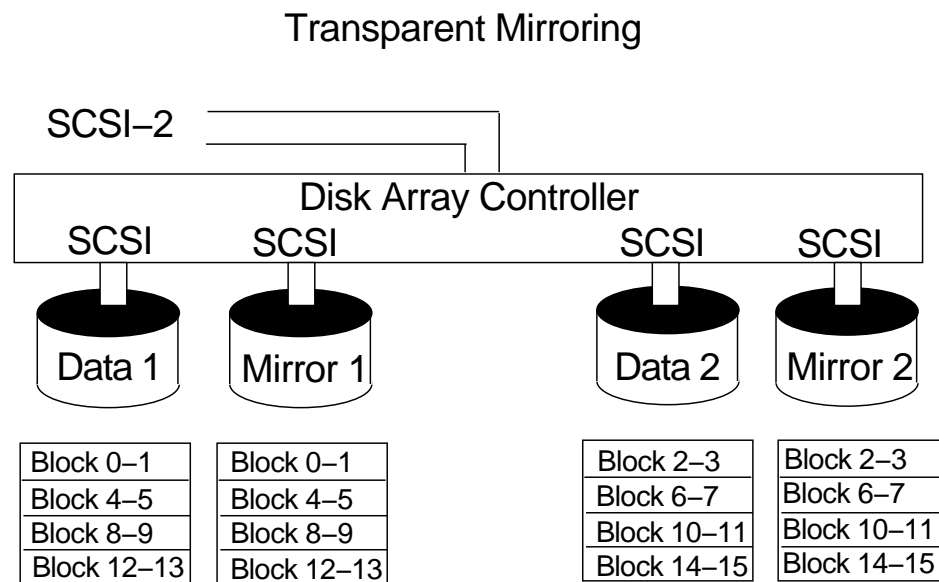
Transparent Mirroring

SCSI–2

Disk Array Controller

SCSI SCSI SCSI SCSI

Data 1 Mirror 1 Data 2 Mirror 2

| Block 0–1 |
|---|
| Block 4–5 |
| Block 8–9 |
| Block 12–13 |

| Block 0–1 |
|---|
| Block 4–5 |
| Block 8–9 |
| Block 12–13 |

| Block 2–3 |
|---|
| Block 6–7 |
| Block 10–11 |
| Block 14–15 |

| Block 2–3 |
|---|
| Block 6–7 |
| Block 10–11 |
| Block 14–15 |